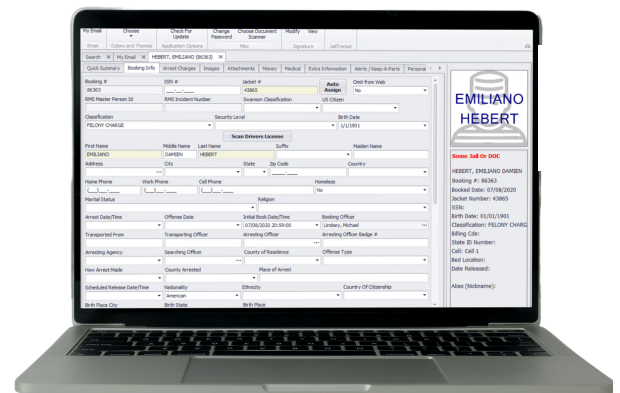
My Email | Choose | Check For Update | Change Password | Choose Document Scanner | Modify | View
Email | Colors and Themes | Application Options | Misc | Signature | JailTracker

Search | My Email | HEBERT, EMILIANO (86363)

Quick Summary | Booking Info | Arrest Charges | Images | Attachments | Money | Medical | Extra Information | Alerts / Keep-A-Parts | Personal

Booking #
86363
SSN #
\_\_\_-\_\_-\_\_\_\_
Jacket #
43865
Auto Assign
Omit from Web
No
RMS Master Person Id
RMS Incident Number
Swanson Classification
US Citizen
Classification
FELONY CHARGE
Security Level
Birth Date
1/1/1901
Scan Drivers License
First Name
EMILIANO
Middle Name
DAMIEN
Last Name
HEBERT
Suffix
Maiden Name
Address
City
State
Zip Code
Country
Home Phone
(\_\_\_)\_\_\_-\_\_\_\_
Work Phone
(\_\_\_)\_\_\_-\_\_\_\_
Cell Phone
(\_\_\_)\_\_\_-\_\_\_\_
Homeless
No
Marital Status
Religion
Arrest Date/Time
Offense Date
Initial Book Date/Time
07/08/2020 20:59:00
Booking Officer
Lindsey, Michael
Transported From
Transporting Officer
Arresting Officer
Arresting Officer Badge #
Arresting Agency
Searching Officer
County of Residence
Offense Type
How Arrest Made
County Arrested
Place of Arrest
Scheduled Release Date/Time
Nationality
American
Ethnicity
Country Of Citizenship
Birth Place City
Birth State
Birth Place

EMILIANO
HEBERT

Some Jail Or DOC
HEBERT, EMILIANO DAMIEN
Booking #: 86363
Booked Date: 07/08/2020
Jacket Number: 43865
SSN:
Birth Date: 01/01/1901
Classification: FELONY CHARG
Billing Cde:
State ID Number:
Cell: Cell 1
Bed Location:
Date Released:
Alias (Nickname):